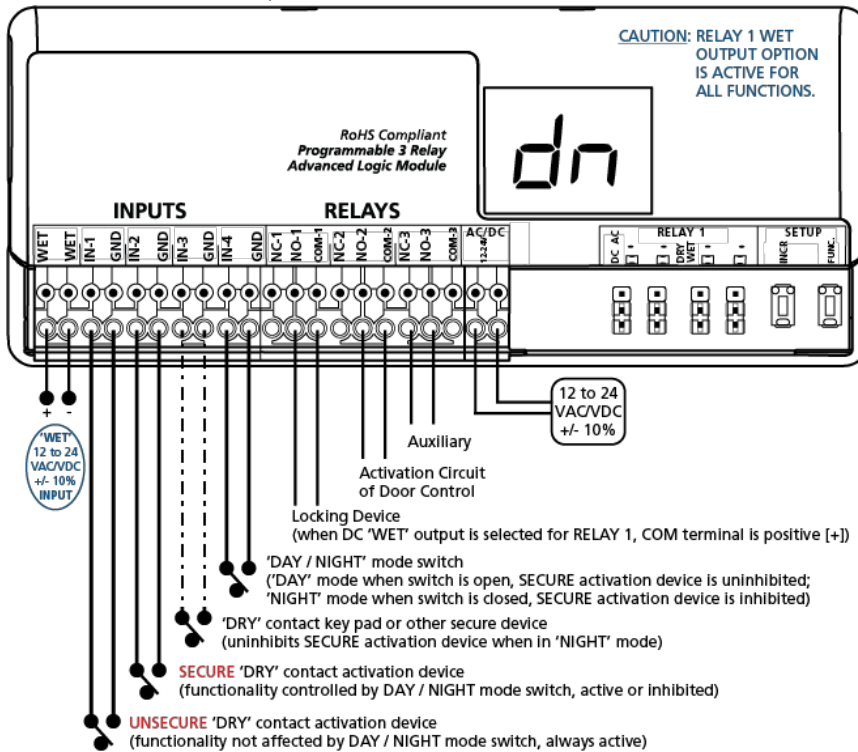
CAUTION: RELAY 1 WET OUTPUT OPTION IS ACTIVE FOR ALL FUNCTIONS.

RoHS Compliant
Programmable 3 Relay
Advanced Logic Module

dn

INPUTS

RELAYS

WET WET IN-1 GND IN-2 GND IN-3 GND IN-4 GND NC-1 NO-1 COM-1 NC-2 NO-2 COM-2 NC-3 NO-3 COM-3

AC/DC
12-24

RELAY 1
DC AC DRY WET

SETUP
INCR FUNC.

+ -

'WET'
12 to 24
VAC/VDC
+/- 10%
INPUT

12 to 24
VAC/VDC
+/- 10%

Auxiliary

Activation Circuit of Door Control

Locking Device
(when DC 'WET' output is selected for RELAY 1, COM terminal is positive [+])

'DAY / NIGHT' mode switch
('DAY' mode when switch is open, SECURE activation device is uninhibited;
'NIGHT' mode when switch is closed, SECURE activation device is inhibited)

'DRY' contact key pad or other secure device
(uninhibits SECURE activation device when in 'NIGHT' mode)

SECURE 'DRY' contact activation device
(functionality controlled by DAY / NIGHT mode switch, active or inhibited)

UNSECURE 'DRY' contact activation device
(functionality not affected by DAY / NIGHT mode switch, always active)